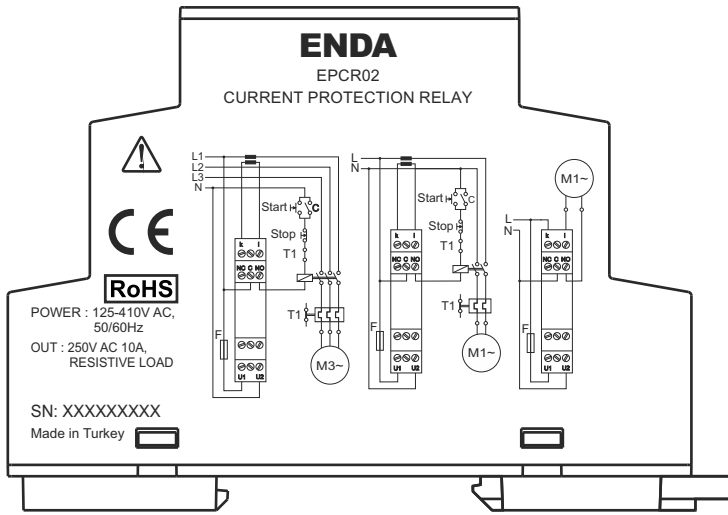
ENDA
EPCR02
CURRENT PROTECTION RELAY

CE

RoHS

POWER : 125-410V AC, 50/60Hz

OUT : 250V AC 10A, RESISTIVE LOAD

SN: XXXXXXXXX

Made in Turkey

L1
L2
L3
N
Start
C
Stop
T1
k l
NC C NO
T1
F
U1 U2
M3~

L
N
Start
C
Stop
T1
k l
NC C NO
T1
F
U1 U2
M1~

M1~
L
N
k l
NC C NO
F
U1 U2